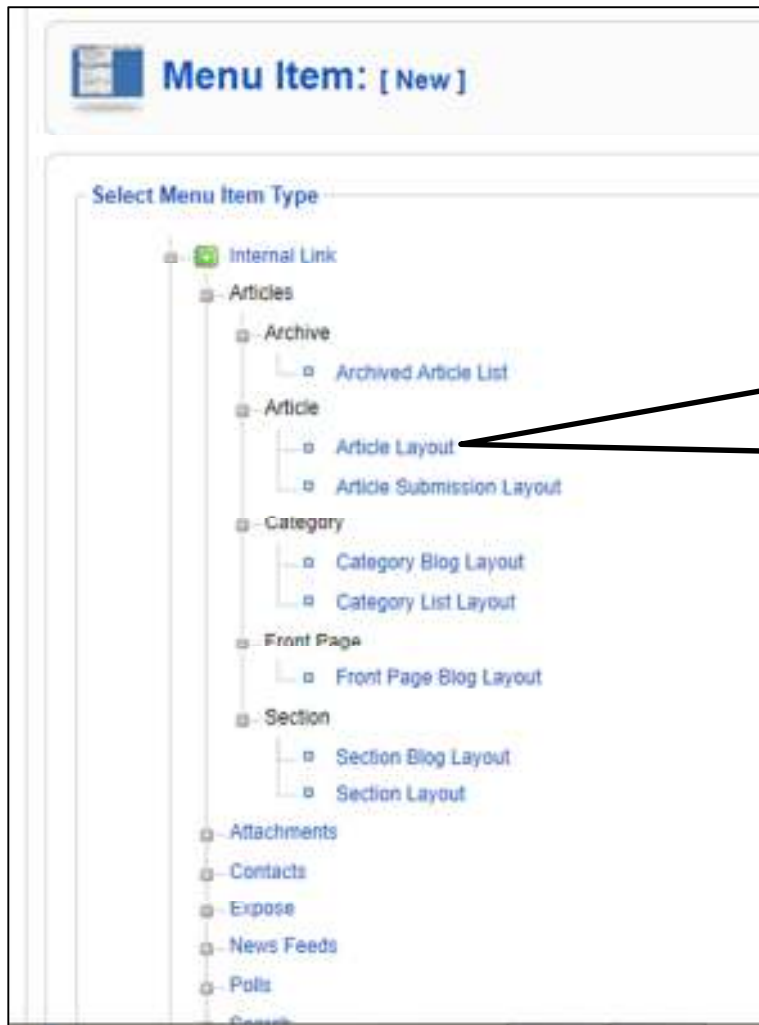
Menu Item: [ New ]

Select Menu Item Type

Internal Link
Articles
Archive
Archived Article List
Article
Article Layout
Article Submission Layout
Category
Category Blog Layout
Category List Layout
Front Page
Front Page Blog Layout
Section
Section Blog Layout
Section Layout
Attachments
Contacts
Expose
News Feeds
Polls
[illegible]